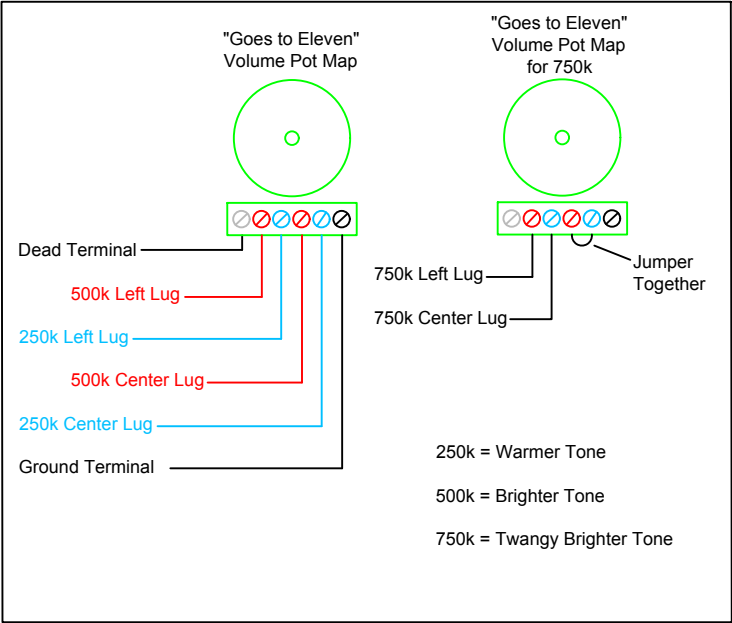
"Goes to Eleven"
Volume Pot Map

"Goes to Eleven"
Volume Pot Map
for 750k

Dead Terminal

500k Left Lug

250k Left Lug

500k Center Lug

250k Center Lug

Ground Terminal

750k Left Lug

750k Center Lug

Jumper
Together

250k = Warmer Tone

500k = Brighter Tone

750k = Twangy Brighter Tone